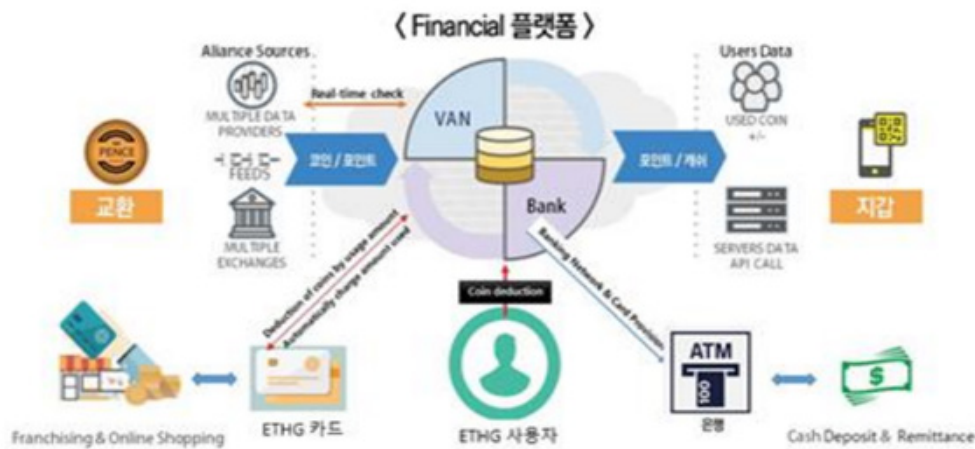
〈 Financial 플랫폼 〉

Aliance Sources

Real-time check

MULTIPLE DATA PROVIDERS

FEEDS

MULTIPLE EXCHANGES

PENCE

교환

코인 / 포인트

VAN

Bank

포인트 / 캐쉬

Users Data

USED COIN +/-

SERVERS DATA API CALL

지갑

Deduction of coins by usage amount

Automatically charge amount used

Coin deduction

Banking Network & Card Provision

Franchising & Online Shopping

ETHG 카드

ETHG 사용자

ATM

은행

Cash Deposit & Remittance